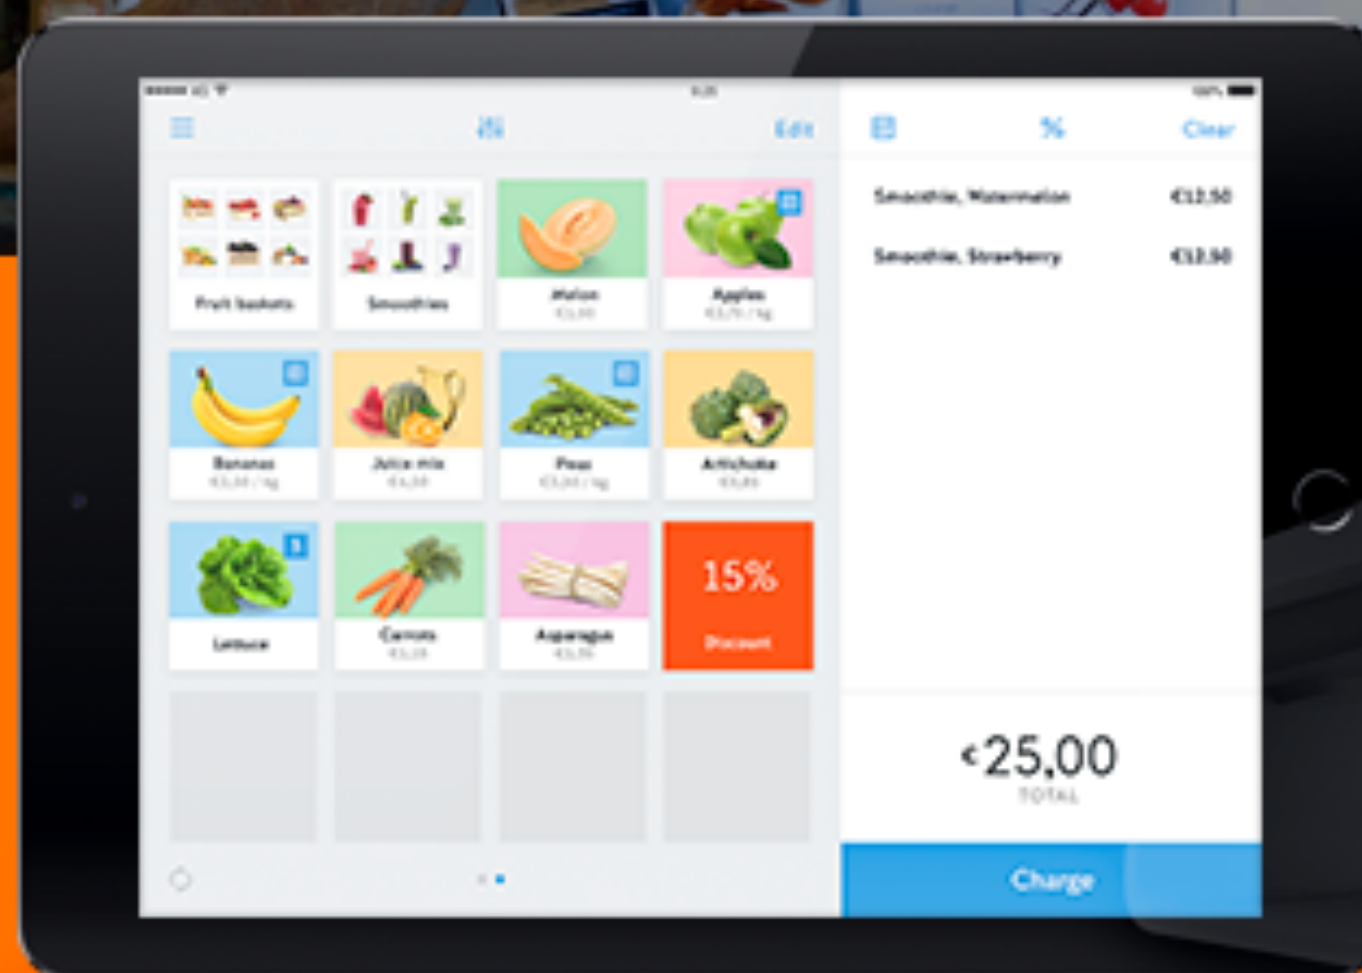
Edit

Clear

Fruit baskets

Smoothies

Melon
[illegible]

Apples
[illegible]

Bananas
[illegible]

Juice mix
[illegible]

Peas
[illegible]

Artichoke
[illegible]

Lettuce

Carrots
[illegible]

Asparagus
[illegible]

15%
Discount

Smoothie, Watermelon €12,50

Smoothie, Strawberry €12,50

€25,00
TOTAL

Charge